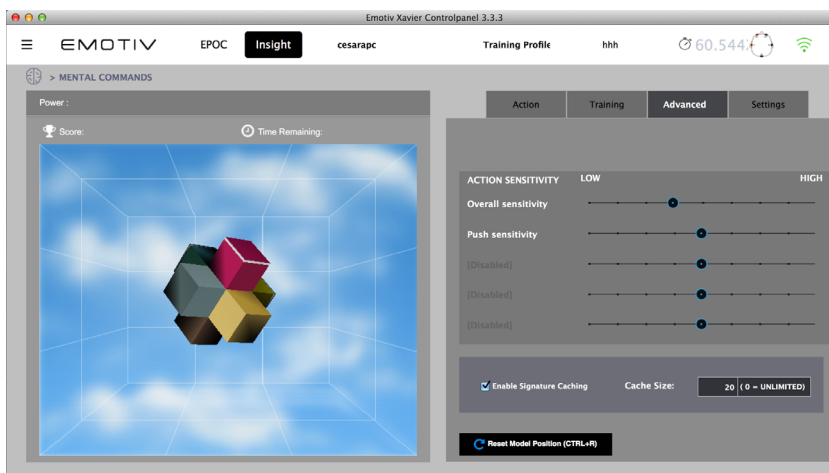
Emotiv Xavier Controlpanel 3.3.3

EMOTIV EPOC Insight cesarapc Training Profile hhh 60.544

> MENTAL COMMANDS

Power :

Score: Time Remaining:

Action Training Advanced Settings

ACTION SENSITIVITY LOW HIGH

Overall sensitivity

Push sensitivity

[Disabled]

[Disabled]

[Disabled]

Enable Signature Caching Cache Size: 20 ( 0 = UNLIMITED)

Reset Model Position (CTRL+R)